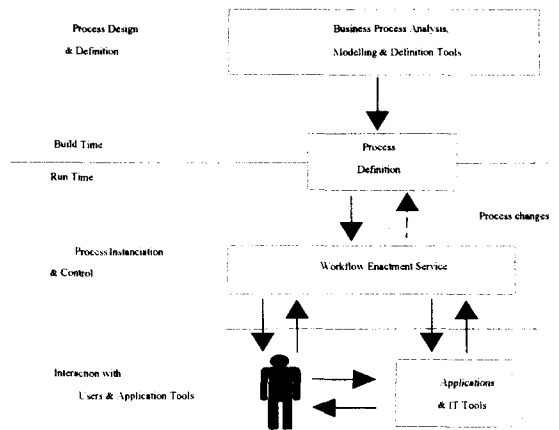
Process Design
& Definition

Business Process Analysis, Modelling & Definition Tools

Build Time

Run Time

Process Definition

Process changes

Process Instanciation
& Control

Workflow Enactment Service

Interaction with
Users & Application Tools

Applications
& IT Tools